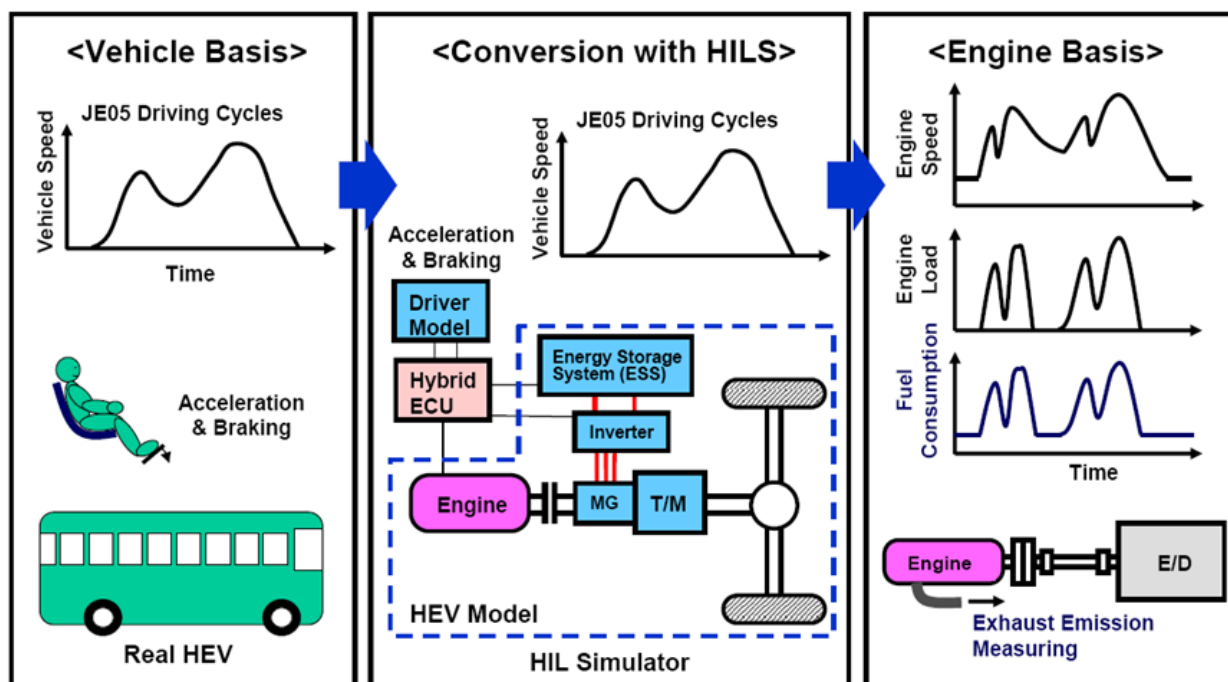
<Vehicle Basis>

JE05 Driving Cycles

Vehicle Speed

Time

Acceleration & Braking

Real HEV

<Conversion with HILS>

JE05 Driving Cycles

Vehicle Speed

Acceleration & Braking

Driver Model

Hybrid ECU

Energy Storage System (ESS)

Inverter

Engine

MG

T/M

HEV Model

HIL Simulator

<Engine Basis>

Engine Speed

Engine Load

Fuel Consumption

Time

Engine

E/D

Exhaust Emission Measuring